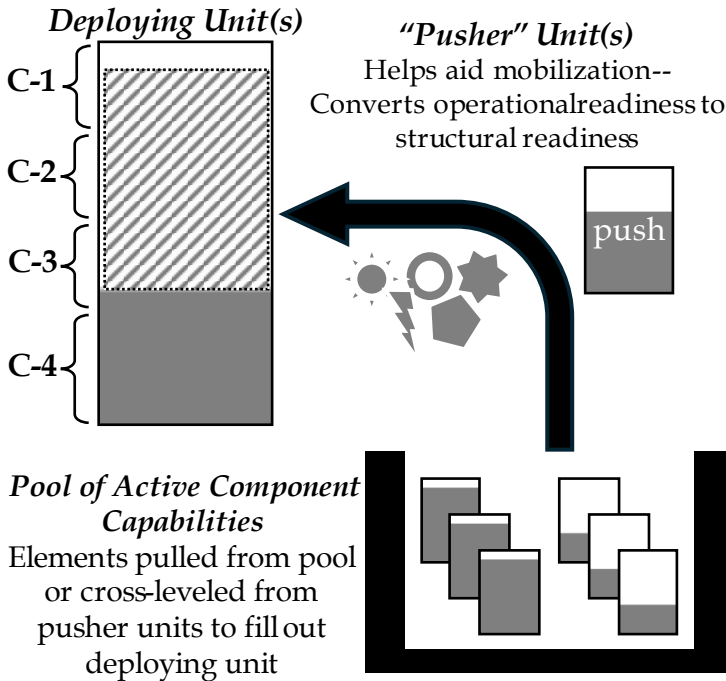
Deploying Unit(s)

C-1

C-2

C-3

C-4

"Pusher" Unit(s)
Helps aid mobilization-- Converts operationalreadiness to structural readiness

push

Pool of Active Component Capabilities
Elements pulled from pool or cross-leveled from pusher units to fill out deploying unit